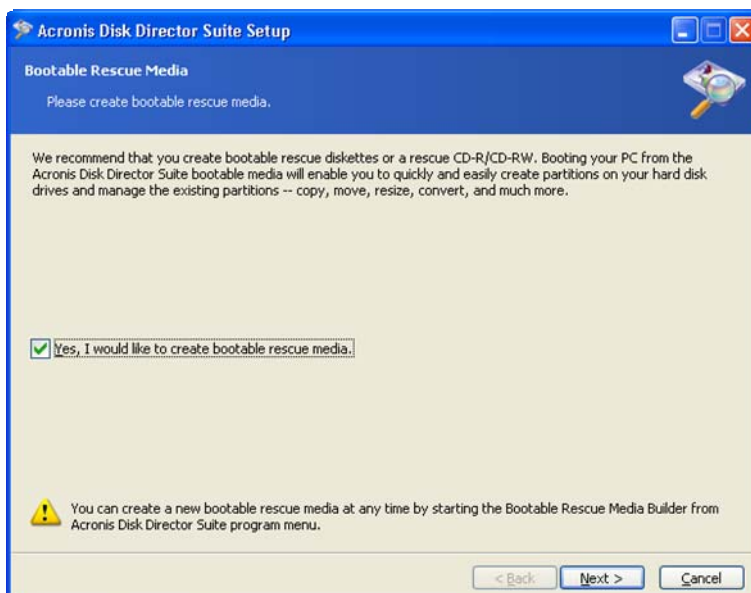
Acronis Disk Director Suite Setup

Bootable Rescue Media

Please create bootable rescue media.

We recommend that you create bootable rescue diskettes or a rescue CD-R/CD-RW. Booting your PC from the Acronis Disk Director Suite bootable media will enable you to quickly and easily create partitions on your hard disk drives and manage the existing partitions -- copy, move, resize, convert, and much more.

Yes, I would like to create bootable rescue media.

You can create a new bootable rescue media at any time by starting the Bootable Rescue Media Builder from Acronis Disk Director Suite program menu.

< Back Next > Cancel